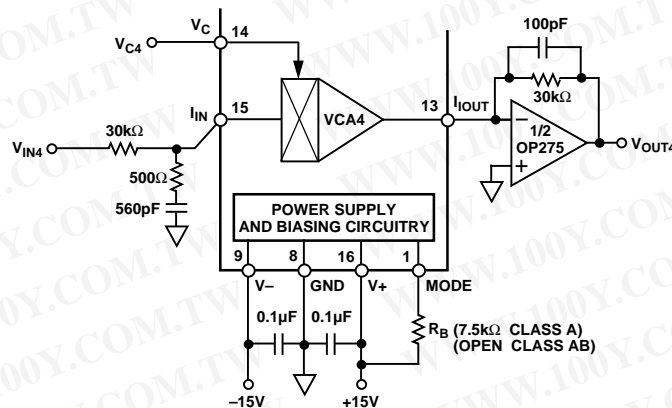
$V_{C4}$
$V_C$
14
100pF
30kΩ
$I_{IN}$
15
VCA4
13
$I_{IOUT}$
–
1/2
OP275
+
$V_{OUT4}$
$V_{IN4}$
30kΩ
500Ω
560pF
POWER SUPPLY AND BIASING CIRCUITRY
9
8
16
1
V–
GND
V+
MODE
0.1µF
0.1µF
$R_B$ (7.5kΩ CLASS A) (OPEN CLASS AB)
–15V
+15V